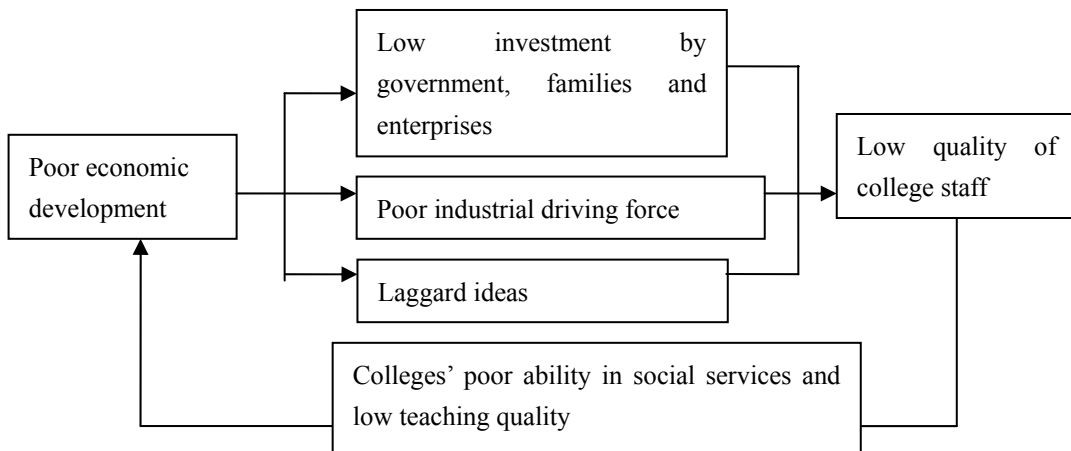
Poor economic development

Low investment by government, families and enterprises

Poor industrial driving force

Laggard ideas

Low quality of college staff

Colleges' poor ability in social services and low teaching quality